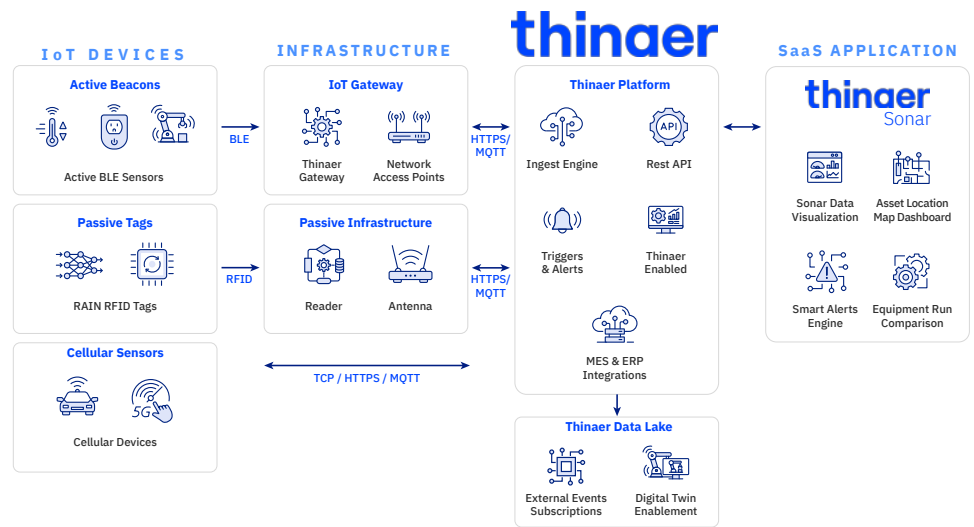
thinaer

IoT DEVICES

Active Beacons

Active BLE Sensors

Passive Tags

RAIN RFID Tags

Cellular Sensors

5G

Cellular Devices

BLE

RFID

INFRASTRUCTURE

IoT Gateway

Thinaer Gateway

Network Access Points

Passive Infrastructure

Reader

Antenna

TCP / HTTPS / MQTT

HTTPS/ MQTT

HTTPS/ MQTT

Thinaer Platform

Ingest Engine

API

Rest API

Triggers & Alerts

Thinaer Enabled

MES & ERP Integrations

Thinaer Data Lake

External Events Subscriptions

Digital Twin Enablement

SaaS APPLICATION

thinaer Sonar

Sonar Data Visualization

Asset Location Map Dashboard

Smart Alerts Engine

Equipment Run Comparison